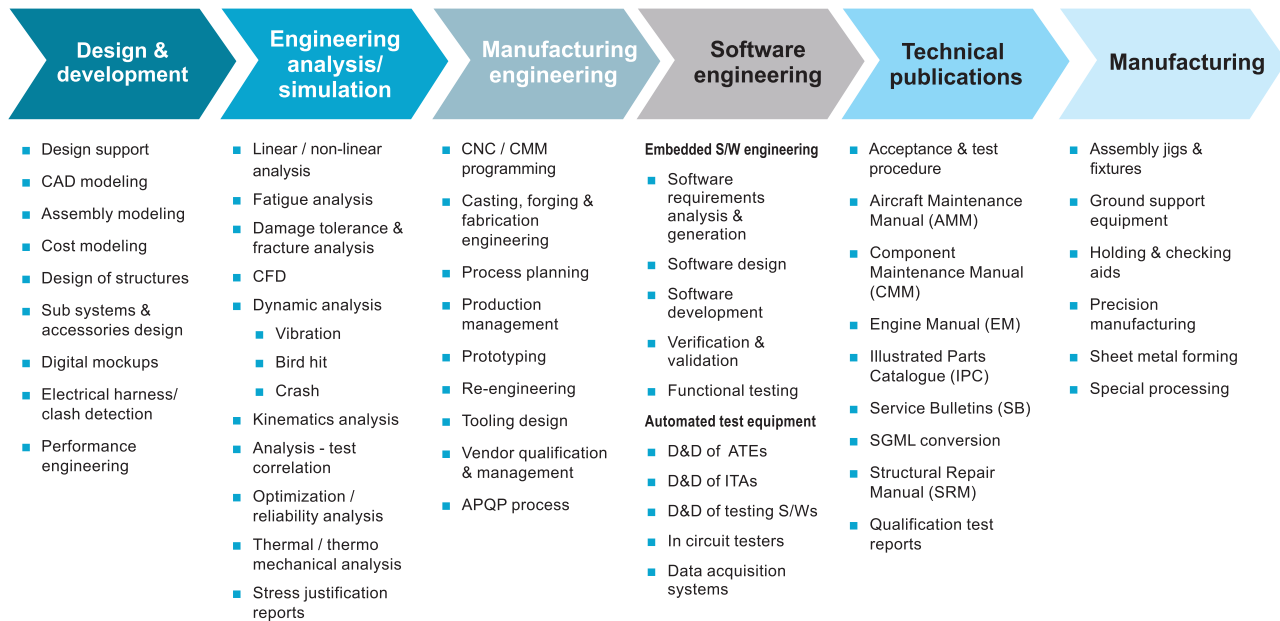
Design & development

- Design support
- CAD modeling
- Assembly modeling
- Cost modeling
- Design of structures
- Sub systems & accessories design
- Digital mockups
- Electrical harness/ clash detection
- Performance engineering

Engineering analysis/ simulation

- Linear / non-linear analysis
- Fatigue analysis
- Damage tolerance & fracture analysis
- CFD
- Dynamic analysis
  - Vibration
  - Bird hit
  - Crash
- Kinematics analysis
- Analysis - test correlation
- Optimization / reliability analysis
- Thermal / thermo mechanical analysis
- Stress justification reports

Manufacturing engineering

- CNC / CMM programming
- Casting, forging & fabrication engineering
- Process planning
- Production management
- Prototyping
- Re-engineering
- Tooling design
- Vendor qualification & management
- APQP process

Software engineering

Embedded S/W engineering
- Software requirements analysis & generation
- Software design
- Software development
- Verification & validation
- Functional testing

Automated test equipment
- D&D of ATEs
- D&D of ITAs
- D&D of testing S/Ws
- In circuit testers
- Data acquisition systems

Technical publications

- Acceptance & test procedure
- Aircraft Maintenance Manual (AMM)
- Component Maintenance Manual (CMM)
- Engine Manual (EM)
- Illustrated Parts Catalogue (IPC)
- Service Bulletins (SB)
- SGML conversion
- Structural Repair Manual (SRM)
- Qualification test reports

Manufacturing

- Assembly jigs & fixtures
- Ground support equipment
- Holding & checking aids
- Precision manufacturing
- Sheet metal forming
- Special processing